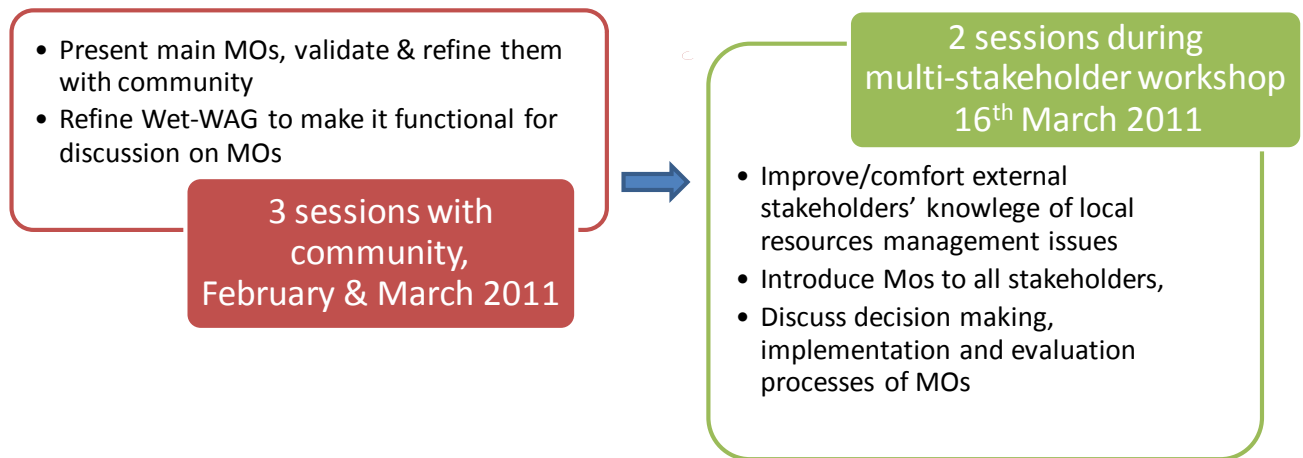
- Present main MOs, validate & refine them with community
- Refine Wet-WAG to make it functional for discussion on MOs

3 sessions with community, February & March 2011

2 sessions during multi-stakeholder workshop 16$^{th}$ March 2011

- Improve/comfort external stakeholders' knowlege of local resources management issues
- Introduce Mos to all stakeholders,
- Discuss decision making, implementation and evaluation processes of MOs